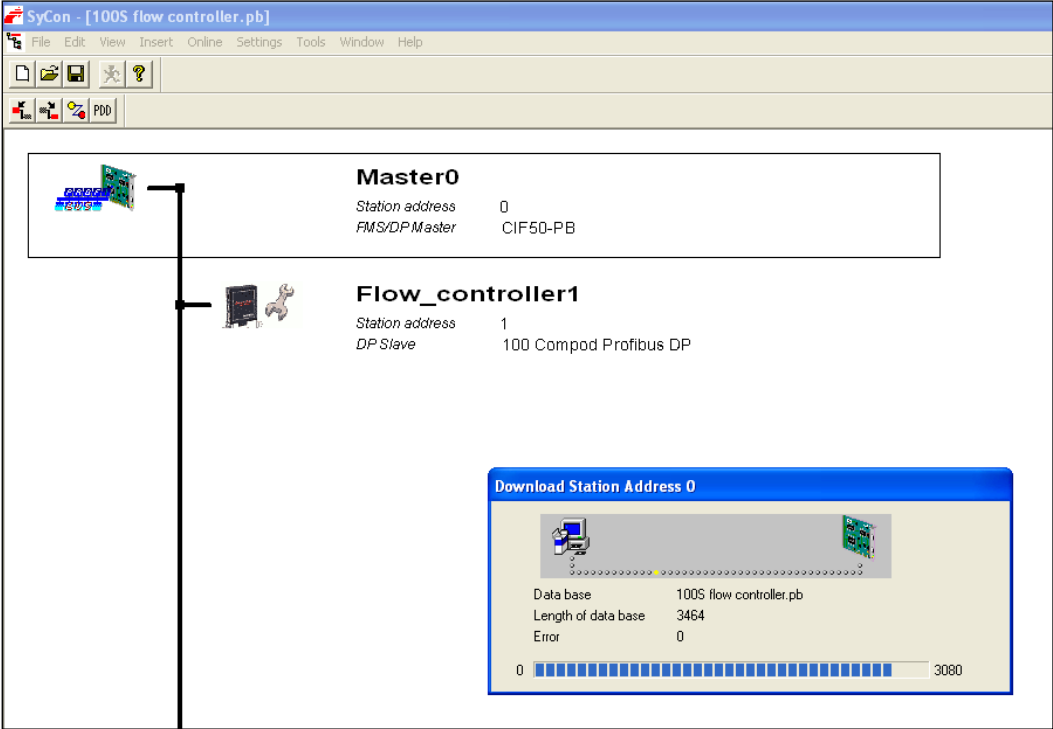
SyCon - [100S flow controller.pb]

File Edit View Insert Online Settings Tools Window Help

PDD

Master0
Station address 0
FMS/DP Master CIF50-PB

Flow_controller1
Station address 1
DP Slave 100 Compod Profibus DP

Download Station Address 0

Data base 100S flow controller.pb
Length of data base 3464
Error 0

0 3080